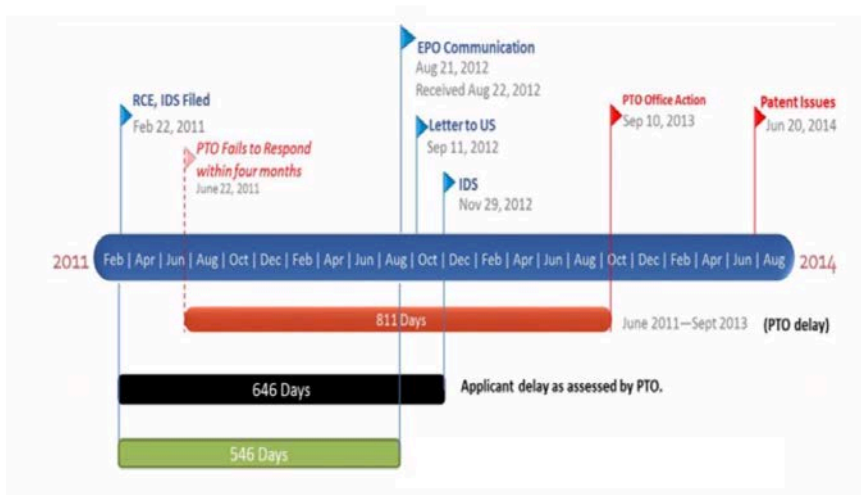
EPO Communication
Aug 21, 2012
Received Aug 22, 2012

RCE, IDS Filed
Feb 22, 2011

PTO Office Action
Sep 10, 2013

Patent Issues
Jun 20, 2014

Letter to US
Sep 11, 2012

PTO Fails to Respond within four months
June 22, 2011

IDS
Nov 29, 2012

2011 Feb | Apr | Jun | Aug | Oct | Dec | Feb | Apr | Jun | Aug | Oct | Dec | Feb | Apr | Jun | Aug | Oct | Dec | Feb | Apr | Jun | Aug 2014

811 Days
June 2011—Sept 2013 (PTO delay)

646 Days
Applicant delay as assessed by PTO.

546 Days